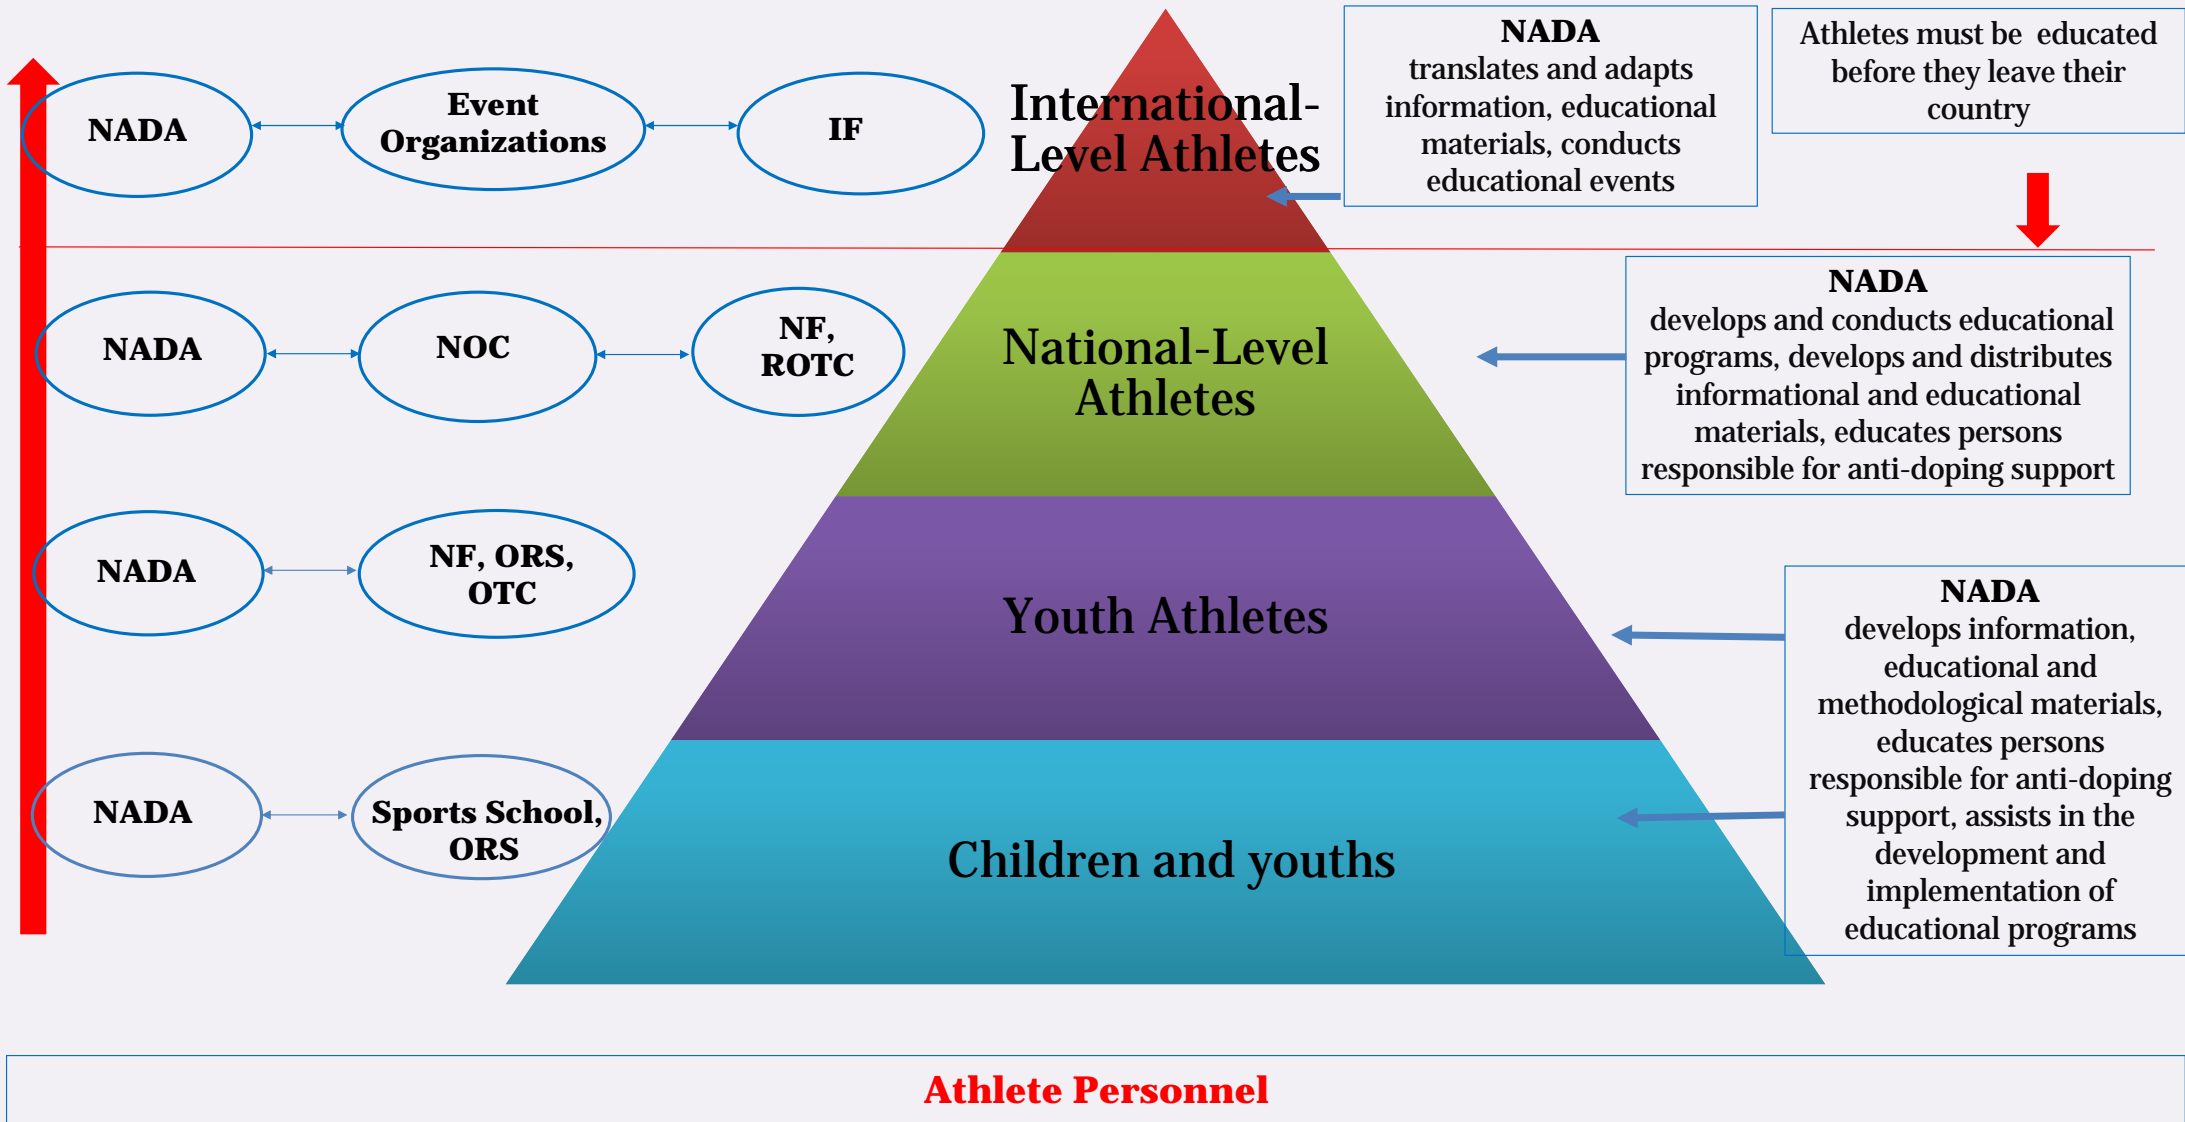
NADA

Event Organizations

IF

International-Level Athletes

NADA
translates and adapts information, educational materials, conducts educational events

Athletes must be educated before they leave their country

NADA

NOC

NF, ROTC

National-Level Athletes

NADA
develops and conducts educational programs, develops and distributes informational and educational materials, educates persons responsible for anti-doping support

NADA

NF, ORS, OTC

Youth Athletes

NADA
develops information, educational and methodological materials, educates persons responsible for anti-doping support, assists in the development and implementation of educational programs

NADA

Sports School, ORS

Children and youths

Athlete Personnel